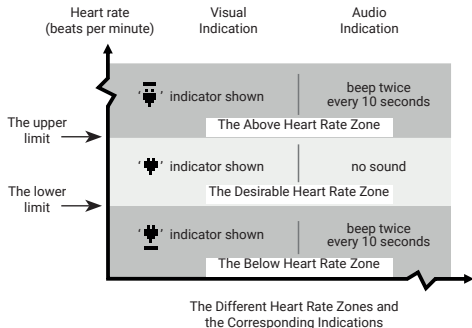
Heart rate (beats per minute)

Visual Indication

Audio Indication

The upper limit

The lower limit

'' indicator shown

beep twice every 10 seconds

The Above Heart Rate Zone

'' indicator shown

no sound

The Desirable Heart Rate Zone

'' indicator shown

beep twice every 10 seconds

The Below Heart Rate Zone

The Different Heart Rate Zones and the Corresponding Indications